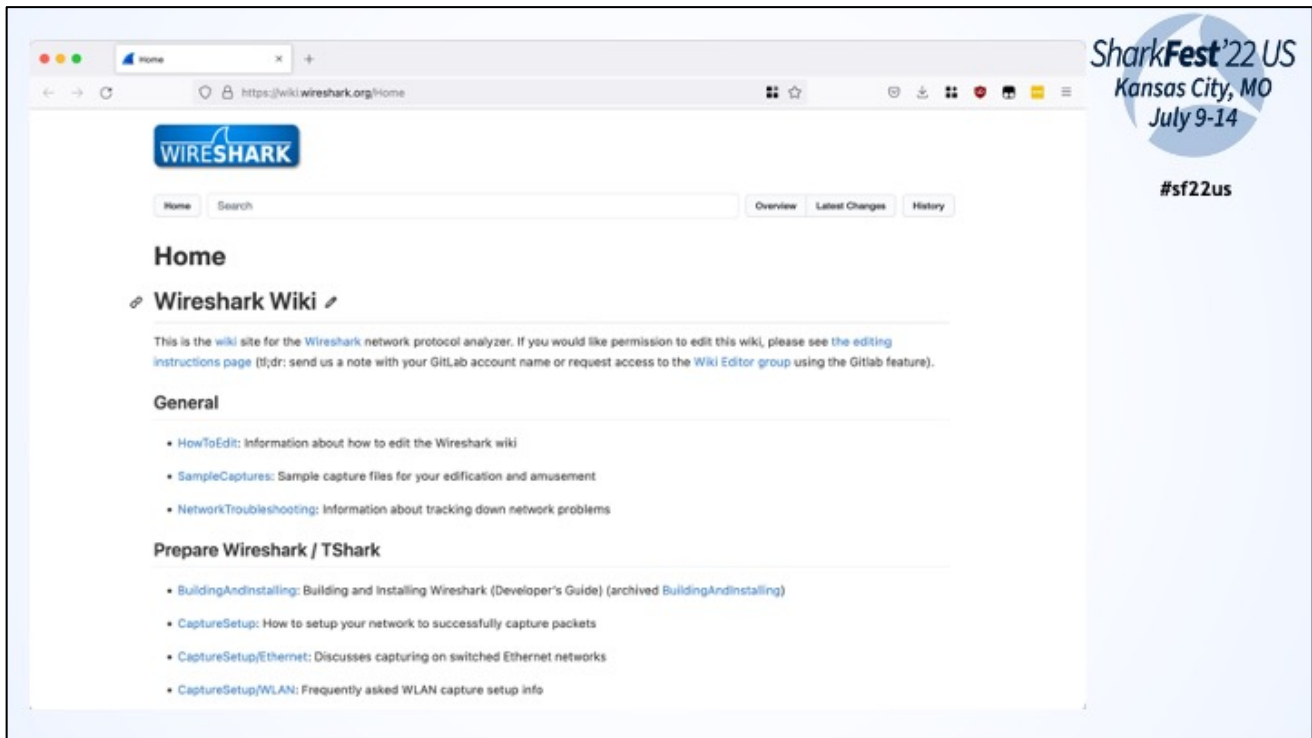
Home

https://wiki.wireshark.org/Home

WIRESHARK

Home Search Overview Latest Changes History

Home

Wireshark Wiki

This is the wiki site for the Wireshark network protocol analyzer. If you would like permission to edit this wiki, please see the editing instructions page (tl;dr: send us a note with your GitLab account name or request access to the Wiki Editor group using the Gitlab feature).

General

- HowToEdit: Information about how to edit the Wireshark wiki
- SampleCaptures: Sample capture files for your edification and amusement
- NetworkTroubleshooting: Information about tracking down network problems

Prepare Wireshark / TShark

- BuildingAndInstalling: Building and Installing Wireshark (Developer's Guide) (archived BuildingAndInstalling)
- CaptureSetup: How to setup your network to successfully capture packets
- CaptureSetup/Ethernet: Discusses capturing on switched Ethernet networks
- CaptureSetup/WLAN: Frequently asked WLAN capture setup info

SharkFest'22 US
Kansas City, MO
July 9-14

#sf22us